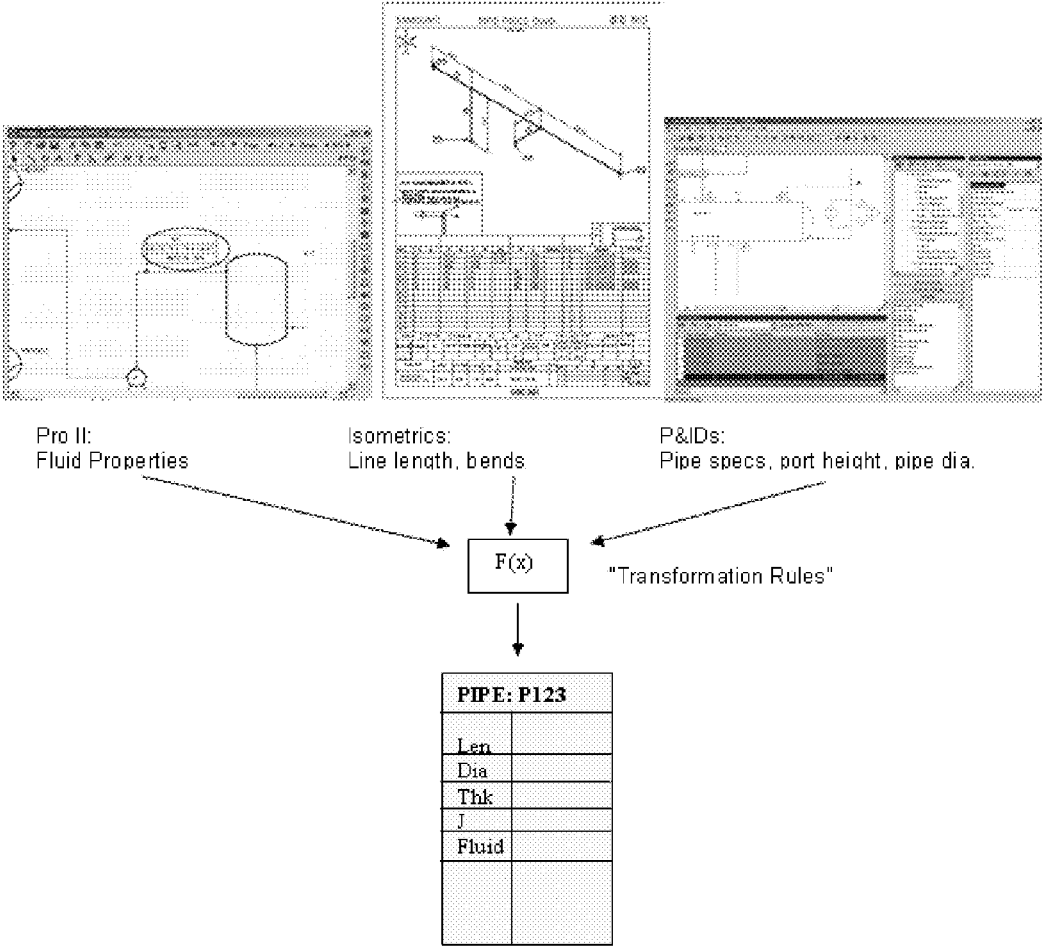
Pro II:
Fluid Properties

Isometrics:
Line length, bends

P&IDs:
Pipe specs, port height, pipe dia.

F(x)

"Transformation Rules"

| PIPE: P123 | |
|---|---|
| Len | |
| Dia | |
| Thk | |
| J | |
| Fluid | |
| | |